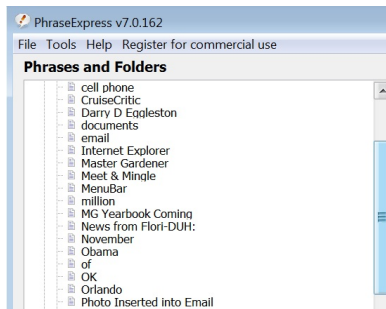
PhraseExpress v7.0.162

File Tools Help Register for commercial use

Phrases and Folders

cell phone
CruiseCritic
Darry D Eggleston
documents
email
Internet Explorer
Master Gardener
Meet & Mingle
MenuBar
million
MG Yearbook Coming
News from Flori-DUH:
November
Obama
of
OK
Orlando
Photo Inserted into Email